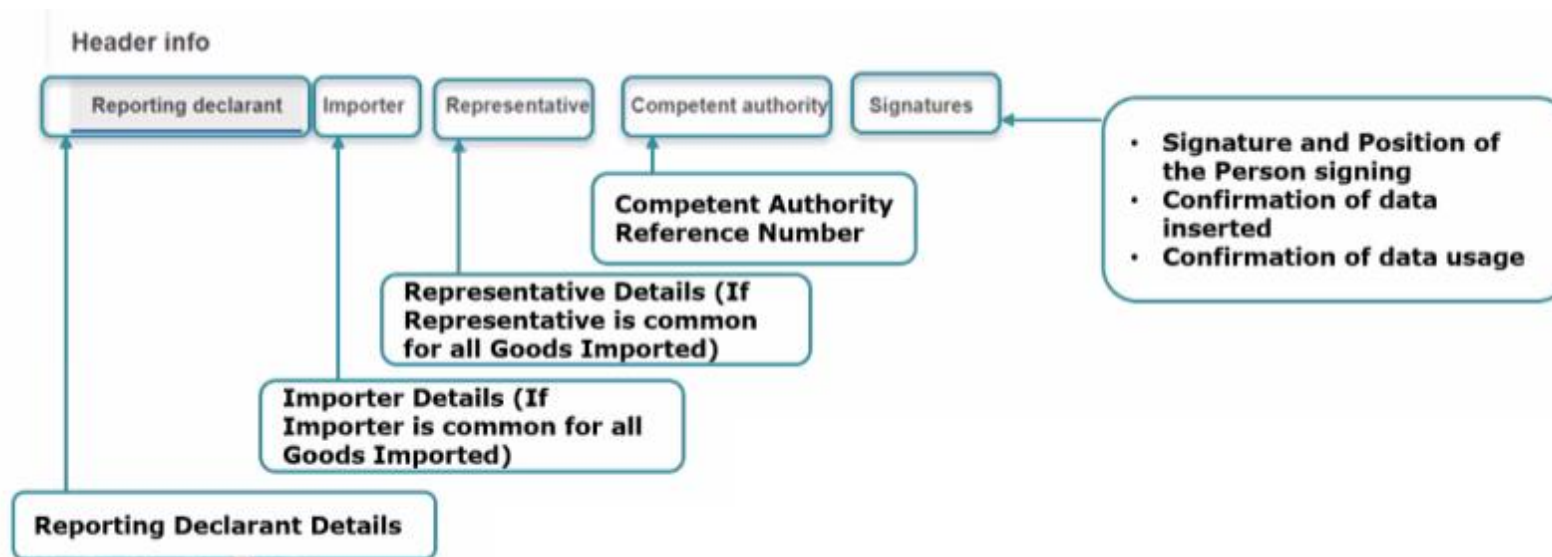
Header info

Reporting declarant

Importer

Representative

Competent authority

Signatures

- Signature and Position of the Person signing
- Confirmation of data inserted
- Confirmation of data usage

Competent Authority Reference Number

Representative Details (If Representative is common for all Goods Imported)

Importer Details (If Importer is common for all Goods Imported)

Reporting Declarant Details